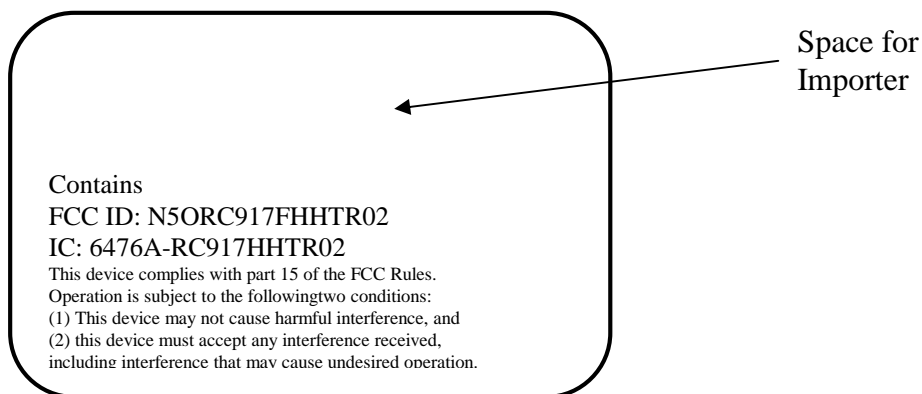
Space for
Importer

Contains
FCC ID: N5ORC917FHHTR02
IC: 6476A-RC917HHTR02
This device complies with part 15 of the FCC Rules.
Operation is subject to the followingtwo conditions:
(1) This device may not cause harmful interference, and
(2) this device must accept any interference received,
including interference that may cause undesired operation.